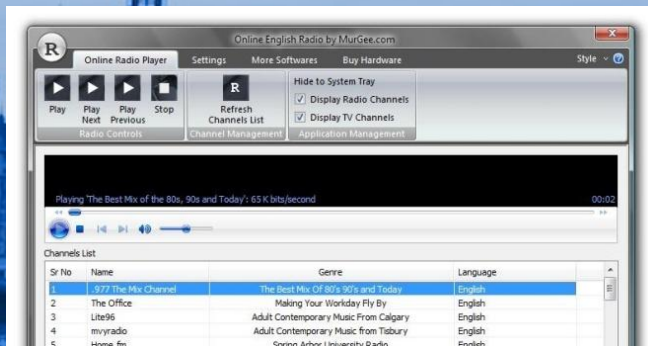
Online English Radio by MurGee.com

R

Online Radio Player | Settings | More Softwares | Buy Hardware

Style

Play | Play Next | Play Previous | Stop
Radio Controls

R
Refresh Channels List
Channel Management

Hide to System Tray
Display Radio Channels
Display TV Channels
Application Management

Playing 'The Best Mix of the 80s, 90s and Today': 65 K bits/second

00:02

Channels List

| Sr No | Name | Genre | Language |
|---|---|---|---|
| 1 | .977 The Mix Channel | The Best Mix Of 80's 90's and Today | English |
| 2 | The Office | Making Your Workday Fly By | English |
| 3 | Lite96 | Adult Contemporary Music from Calgary | English |
| 4 | mvyradio | Adult Contemporary Music from Tisbury | English |
| 5 | Home .fm | Spring Arbor University Radio | English |